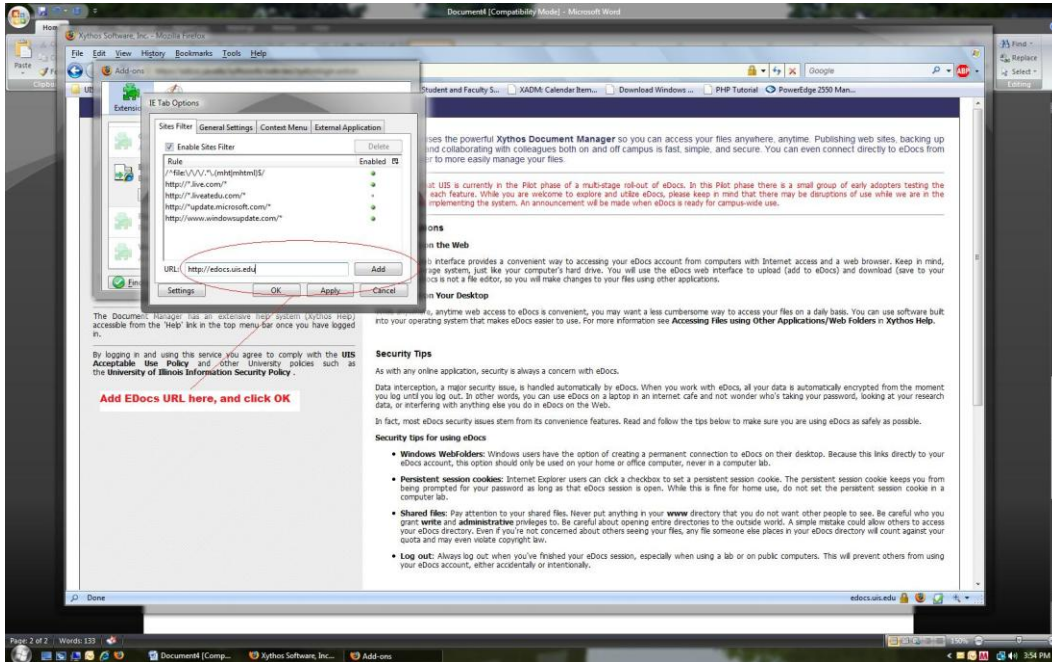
Document4 [Compatibility Mode] - Microsoft Word

Home

Paste

Find
Replace
Select
Editing

Xythos Software, Inc. - Mozilla Firefox

File Edit View History Bookmarks Tools Help

Add-ons

Google

Student and Faculty S... XADM: Calendar Item... Download Windows ... PHP Tutorial PowerEdge 2550 Man...

IE Tab Options

Sites Filter General Settings Context Menu External Application

Enable Sites Filter Delete

| Rule | Enabled |
|---|---|
| /^file:\/\/\/.*\.(mht\|mhtml)$/ | • |
| http://*.live.com/* | • |
| http://*.liveatedu.com/* | • |
| http://*update.microsoft.com/* | • |
| http://www.windowsupdate.com/* | • |

URL: http://edocs.uis.edu Add

Settings OK Apply Cancel

...ses the powerful Xythos Document Manager so you can access your files anywhere, anytime. Publishing web sites, backing up ...and collaborating with colleagues both on and off campus is fast, simple, and secure. You can even connect directly to eDocs from ...r to more easily manage your files.

...at UIS is currently in the Pilot phase of a multi-stage roll-out of eDocs. In this Pilot phase there is a small group of early adopters testing the ...each feature. While you are welcome to explore and utilize eDocs, please keep in mind that there may be disruptions of use while we are in the ...implementing the system. An announcement will be made when eDocs is ready for campus-wide use.

...ons

...n the Web

...b interface provides a convenient way to accessing your eDocs account from computers with Internet access and a web browser. Keep in mind, ...age system, just like your computer's hard drive. You will use the eDocs web interface to upload (add to eDocs) and download (save to your ...cs is not a file editor, so you will make changes to your files using other applications.

...n Your Desktop

..., anytime web access to eDocs is convenient, you may want a less cumbersome way to access your files on a daily basis. You can use software built into your operating system that makes eDocs easier to use. For more information see Accessing Files using Other Applications/Web Folders in Xythos Help.

The Document Manager has an extensive help system (Xythos Help) accessible from the 'Help' link in the top menu bar once you have logged in.

By logging in and using this service you agree to comply with the UIS Acceptable Use Policy and other University policies such as the University of Illinois Information Security Policy.

Add EDocs URL here, and click OK

Security Tips

As with any online application, security is always a concern with eDocs.

Data interception, a major security issue, is handled automatically by eDocs. When you work with eDocs, all your data is automatically encrypted from the moment you log until you log out. In other words, you can use eDocs on a laptop in an internet cafe and not wonder who's taking your password, looking at your research data, or interfering with anything else you do in eDocs on the Web.

In fact, most eDocs security issues stem from its convenience features. Read and follow the tips below to make sure you are using eDocs as safely as possible.

Security tips for using eDocs

• Windows WebFolders: Windows users have the option of creating a permanent connection to eDocs on their desktop. Because this links directly to your eDocs account, this option should only be used on your home or office computer, never in a computer lab.

• Persistent session cookies: Internet Explorer users can click a checkbox to set a persistent session cookie. The persistent session cookie keeps you from being prompted for your password as long as that eDocs session is open. While this is fine for home use, do not set the persistent session cookie in a computer lab.

• Shared files: Pay attention to your shared files. Never put anything in your www directory that you do not want other people to see. Be careful who you grant write and administrative privileges to. Be careful about opening entire directories to the outside world. A simple mistake could allow others to access your eDocs directory. Even if you're not concerned about others seeing your files, any file someone else places in your eDocs directory will count against your quota and may even violate copyright law.

• Log out: Always log out when you've finished your eDocs session, especially when using a lab or on public computers. This will prevent others from using your eDocs account, either accidentally or intentionally.

Done

edocs.uis.edu

Page: 2 of 2 Words: 133

150%

Document4 [Comp... Xythos Software, Inc... Add-ons

3:54 PM